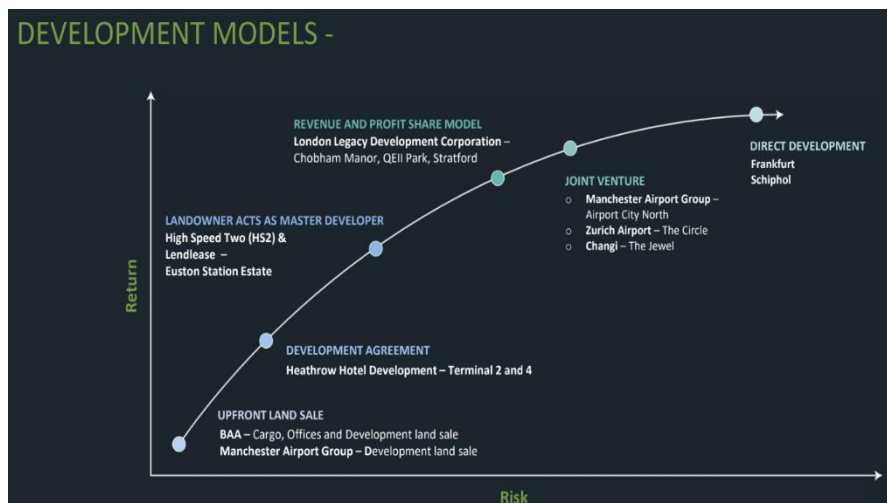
DEVELOPMENT MODELS -

Return

REVENUE AND PROFIT SHARE MODEL
London Legacy Development Corporation – Chobham Manor, QEII Park, Stratford

DIRECT DEVELOPMENT
Frankfurt
Schiphol

JOINT VENTURE
o Manchester Airport Group – Airport City North
o Zurich Airport – The Circle
o Changi – The Jewel

LANDOWNER ACTS AS MASTER DEVELOPER
High Speed Two (HS2) & Lendlease – Euston Station Estate

DEVELOPMENT AGREEMENT
Heathrow Hotel Development – Terminal 2 and 4

UPFRONT LAND SALE
BAA – Cargo, Offices and Development land sale
Manchester Airport Group – Development land sale

Risk